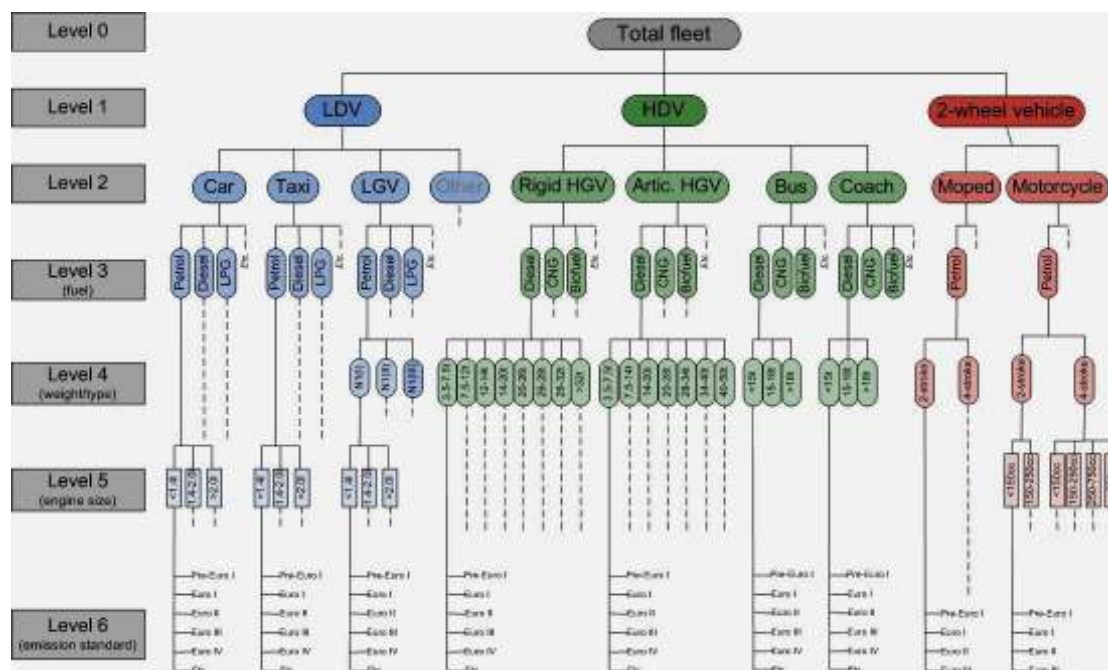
Level 0

Total fleet

Level 1

LDV

HDV

2-wheel vehicle

Level 2

Car

Taxi

LGV

Other

Rigid HGV

Artic. HGV

Bus

Coach

Moped

Motorcycle

Level 3
(fuel)

Petrol Diesel LPG Etc

Petrol Diesel LPG Etc

Petrol Diesel LPG Etc

Diesel CNG Biofuel Etc

Diesel CNG Biofuel Etc

Diesel CNG Biofuel Etc

Diesel CNG Biofuel Etc

Petrol

Petrol

Level 4
(weight/type)

N1(I) N1(II) N1(III)

3.5-7.5t 7.5-12t 12-14t 14-20t 20-26t 26-28t 28-32t >32t

3.5-7.5t 7.5-14t 14-20t 20-28t 28-34t 34-40t 40-50t

<15t 15-18t >18t

<15t 15-18t >18t

2-stroke 4-stroke

2-stroke 4-stroke

Level 5
(engine size)

<1.4l 1.4-2.0l >2.0l

<1.4l 1.4-2.0l >2.0l

<1.4l 1.4-2.0l >2.0l

<150cc 150-250cc

<150cc 150-250cc 250-750cc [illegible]

Level 6
(emission standard)

Pre-Euro I
Euro I
Euro II
Euro III
Euro IV
Etc